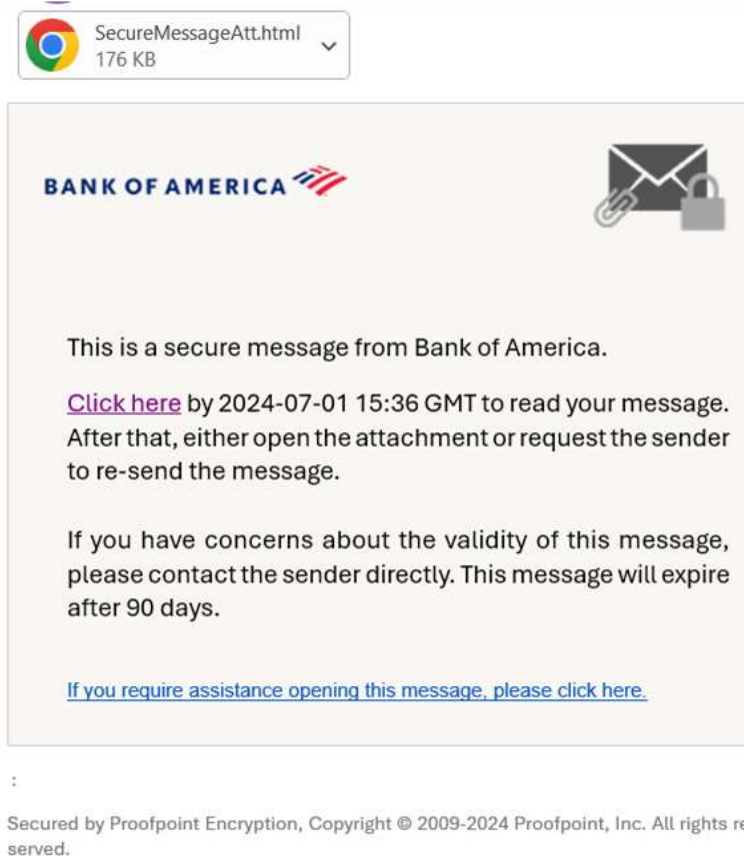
SecureMessageAtt.html
176 KB

BANK OF AMERICA

This is a secure message from Bank of America.

Click here by 2024-07-01 15:36 GMT to read your message. After that, either open the attachment or request the sender to re-send the message.

If you have concerns about the validity of this message, please contact the sender directly. This message will expire after 90 days.

If you require assistance opening this message, please click here.

:

Secured by Proofpoint Encryption, Copyright © 2009-2024 Proofpoint, Inc. All rights reserved.